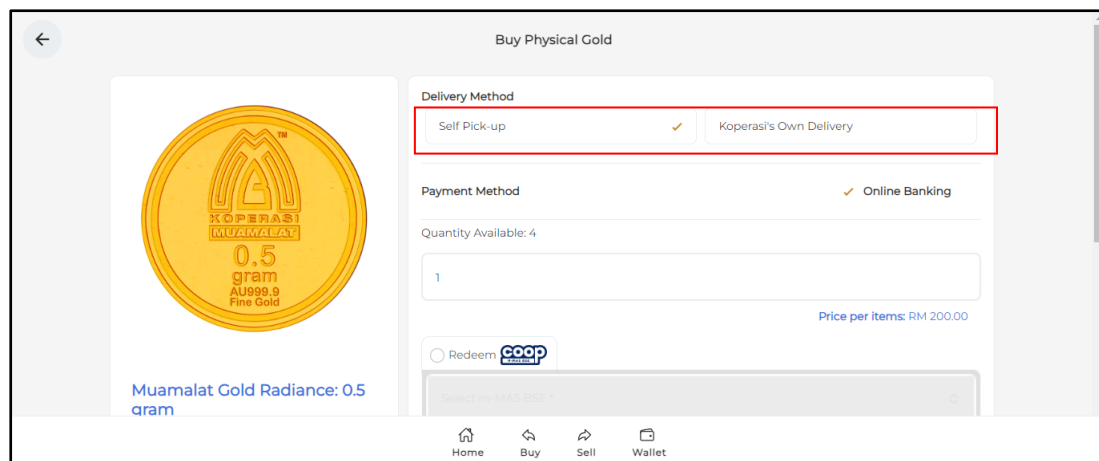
Buy Physical Gold

TM
KOPERASI
MUAMALAT
0.5
gram
AU999.9
Fine Gold

Muamalat Gold Radiance: 0.5 gram

Delivery Method

Self Pick-up ✓

Koperasi's Own Delivery

Payment Method

✓ Online Banking

Quantity Available: 4

1

Price per items: RM 200.00

Redeem COOP

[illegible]

Home

Buy

Sell

Wallet